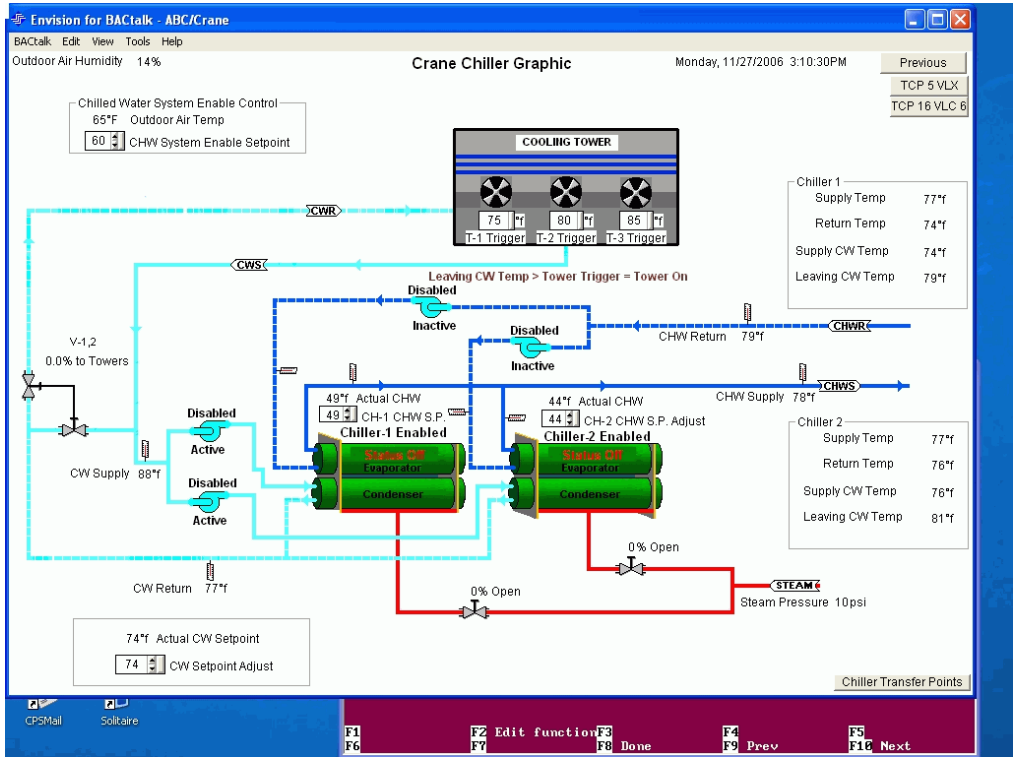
Envision for BACtalk - ABC/Crane
BACtalk Edit View Tools Help
Outdoor Air Humidity 14%
Crane Chiller Graphic
Monday, 11/27/2006 3:10:30PM
Previous
TCP 5 VLX
TCP 16 VLC 6

Chilled Water System Enable Control
65°F Outdoor Air Temp
60 CHW System Enable Setpoint

COOLING TOWER
75 °f T-1 Trigger
80 °f T-2 Trigger
85 °f T-3 Trigger

CWR
CWS
Leaving CW Temp > Tower Trigger = Tower On

Chiller 1
Supply Temp 77°f
Return Temp 74°f
Supply CW Temp 74°f
Leaving CW Temp 79°f

Disabled
Inactive
Disabled
Inactive
CHWR
CHW Return 79°f

V-1,2
0.0% to Towers

49°f Actual CHW
49 CH-1 CHW S.P.
Chiller-1 Enabled
Status Off
Evaporator
Condenser

44°f Actual CHW
44 CH-2 CHW S.P. Adjust
Chiller-2 Enabled
Status Off
Evaporator
Condenser

CHWS
CHW Supply 78°f

Disabled
Active
Disabled
Active
CW Supply 88°f

Chiller 2
Supply Temp 77°f
Return Temp 76°f
Supply CW Temp 76°f
Leaving CW Temp 81°f

0% Open
0% Open
STEAM
Steam Pressure 10psi
CW Return 77°f

74°f Actual CW Setpoint
74 CW Setpoint Adjust

Chiller Transfer Points

CPSMail
Solitaire

F1
F6
F2 Edit function
F7
F3
F8 Done
F4
F9 Prev
F5
F10 Next